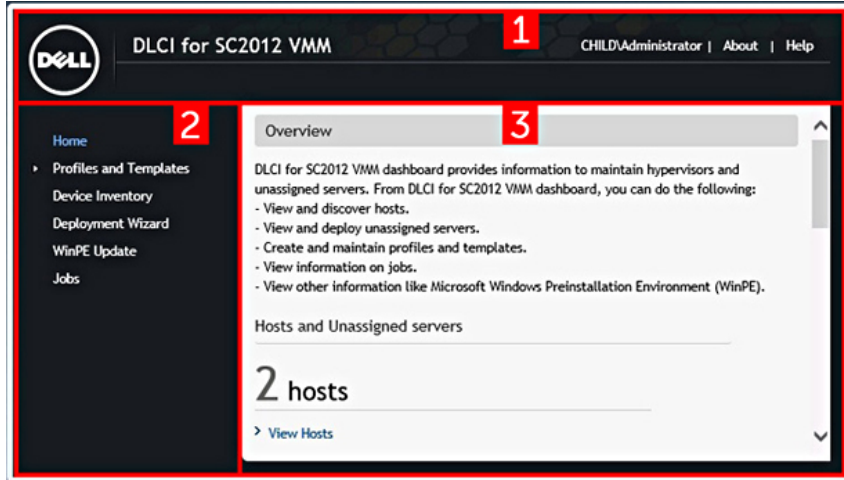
DELL DLCI for SC2012 VMM

1

CHILD\Administrator | About | Help

2

Home

Profiles and Templates

Device Inventory

Deployment Wizard

WinPE Update

Jobs

3

Overview

DLCI for SC2012 VMM dashboard provides information to maintain hypervisors and unassigned servers. From DLCI for SC2012 VMM dashboard, you can do the following:
- View and discover hosts.
- View and deploy unassigned servers.
- Create and maintain profiles and templates.
- View information on jobs.
- View other information like Microsoft Windows Preinstallation Environment (WinPE).

Hosts and Unassigned servers

2 hosts

View Hosts